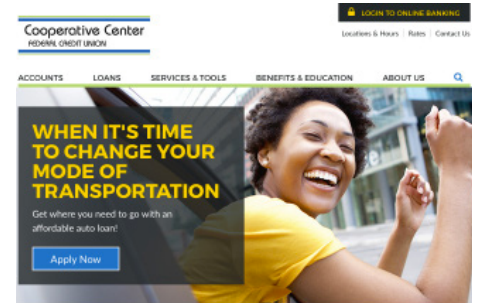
Cooperative Center
FEDERAL CREDIT UNION

LOGIN TO ONLINE BANKING

Locations & Hours | Rates | Contact Us

ACCOUNTS LOANS SERVICES & TOOLS BENEFITS & EDUCATION ABOUT US

WHEN IT'S TIME TO CHANGE YOUR MODE OF TRANSPORTATION

Get where you need to go with an affordable auto loan!

Apply Now